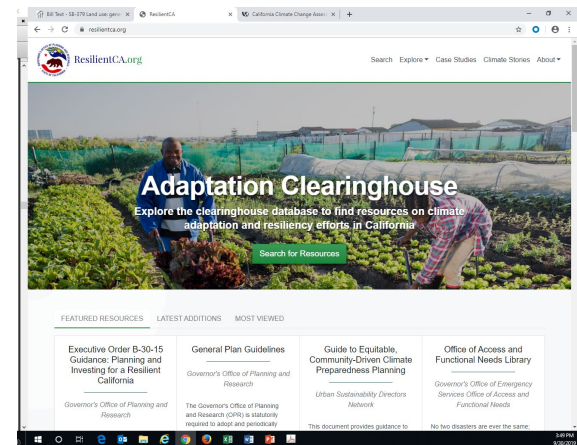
Bill Text - SB-379 Land use: gene ×
ResilientCA ×
California Climate Change Asses ×
+
resilientca.org

ResilientCA.org

Search Explore ▾ Case Studies Climate Stories About ▾

Adaptation Clearinghouse

Explore the clearinghouse database to find resources on climate adaptation and resiliency efforts in California

Search for Resources

FEATURED RESOURCES LATEST ADDITIONS MOST VIEWED

Executive Order B-30-15 Guidance: Planning and Investing for a Resilient California

Governor's Office of Planning and Research

General Plan Guidelines

Governor's Office of Planning and Research

The Governor's Office of Planning and Research (OPR) is statutorily required to adopt and periodically

Guide to Equitable, Community-Driven Climate Preparedness Planning

Urban Sustainability Directors Network

This document provides guidance to

Office of Access and Functional Needs Library

Governor's Office of Emergency Services Office of Access and Functional Needs

No two disasters are ever the same;

3:49 PM
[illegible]